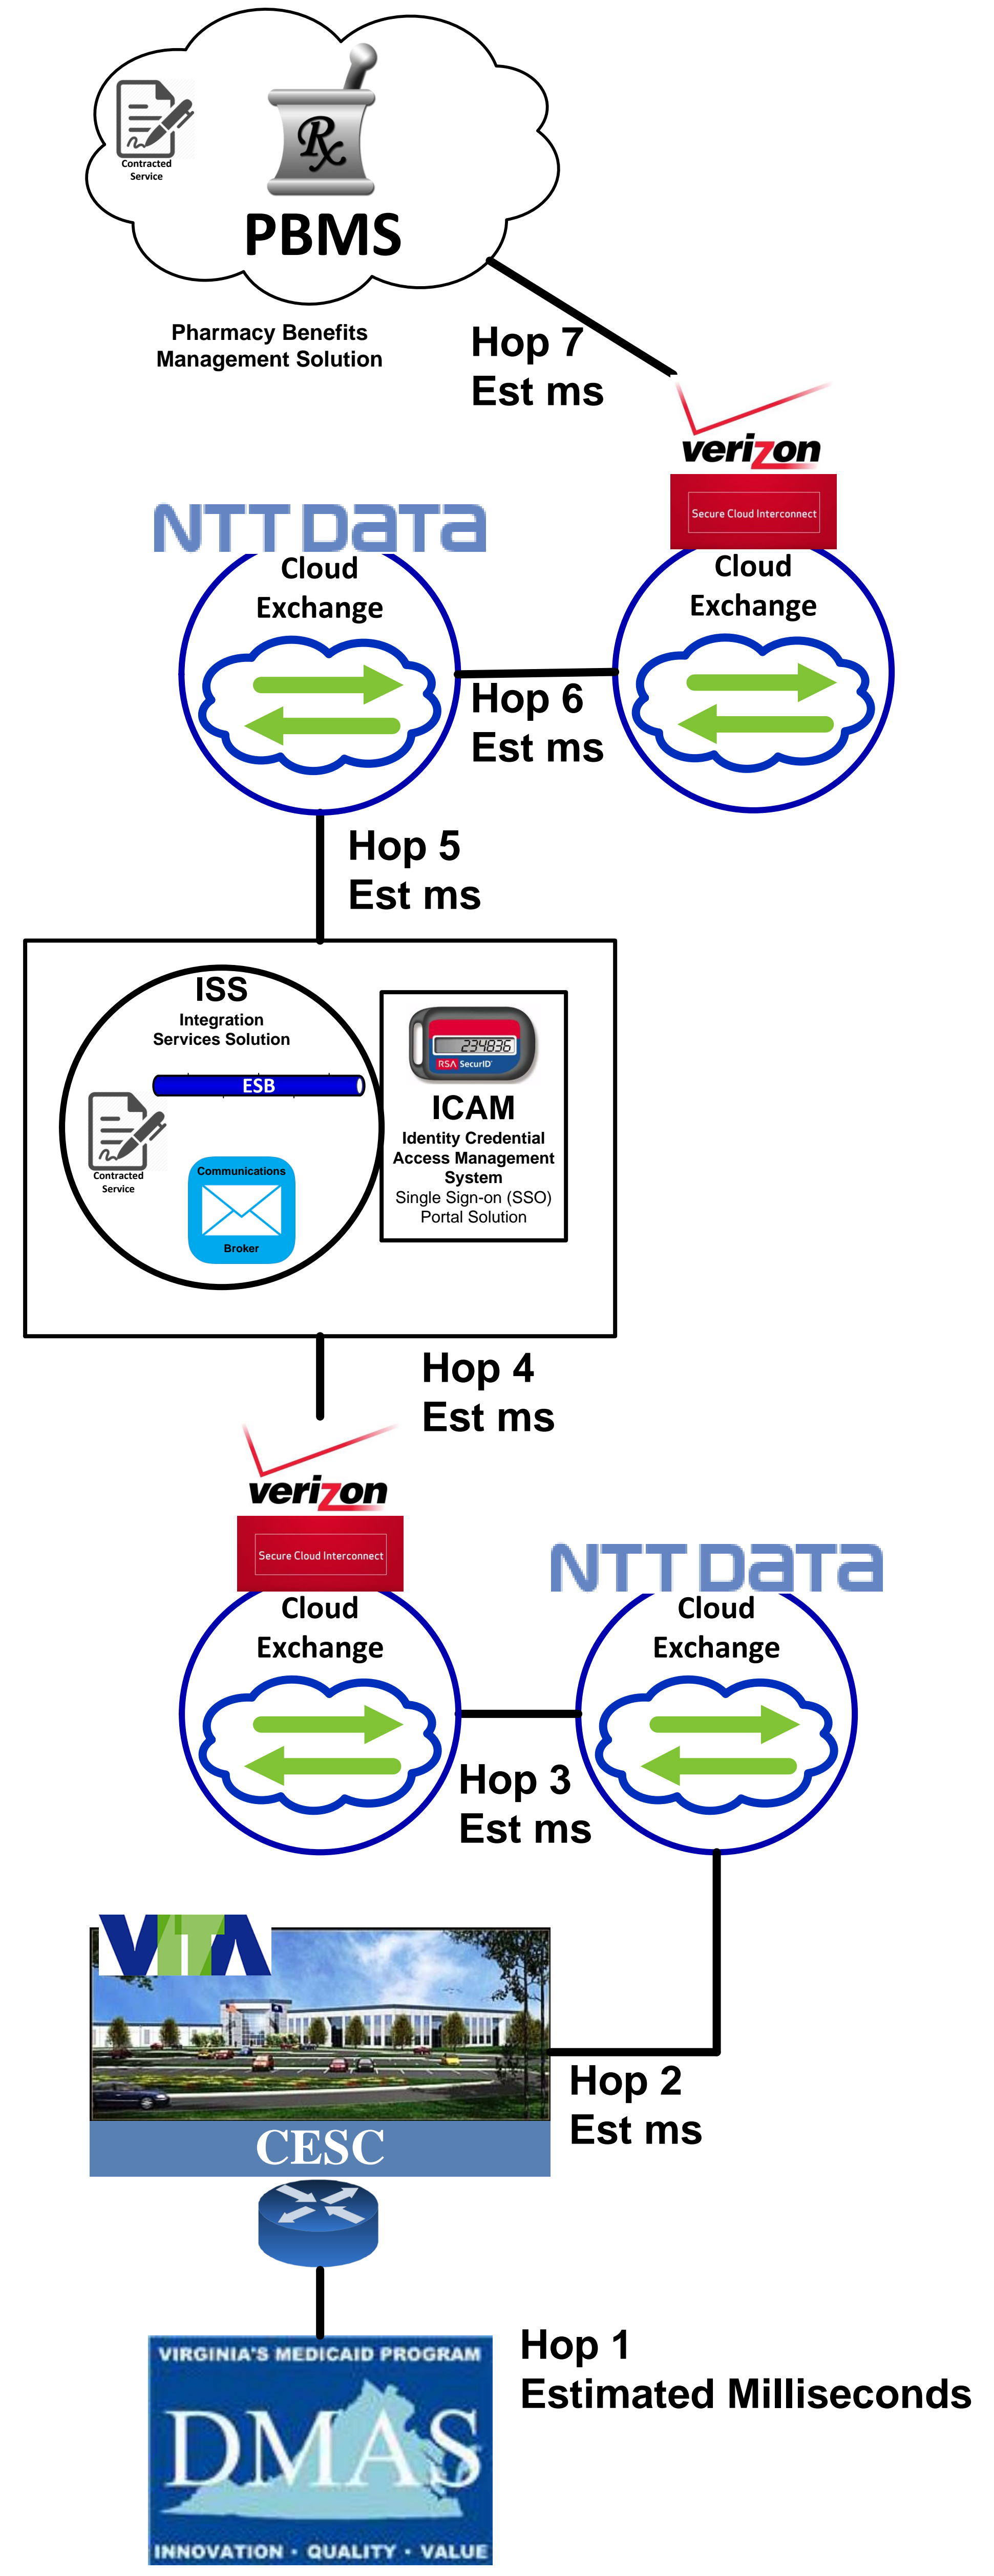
Contracted Service

PBMS

Pharmacy Benefits Management Solution

Hop 7
Est ms

verizon
Secure Cloud Interconnect
Cloud Exchange

NTT DATA
Cloud Exchange

Hop 6
Est ms

Hop 5
Est ms

ISS
Integration Services Solution
ESB
Contracted Service
Communications
Broker

234836
RSA SecurID
ICAM
Identity Credential Access Management System
Single Sign-on (SSO) Portal Solution

Hop 4
Est ms

verizon
Secure Cloud Interconnect
Cloud Exchange

NTT DATA
Cloud Exchange

Hop 3
Est ms

VITA
CESC

Hop 2
Est ms

VIRGINIA'S MEDICAID PROGRAM
DMAS
INNOVATION • QUALITY • VALUE

Hop 1
Estimated Milliseconds